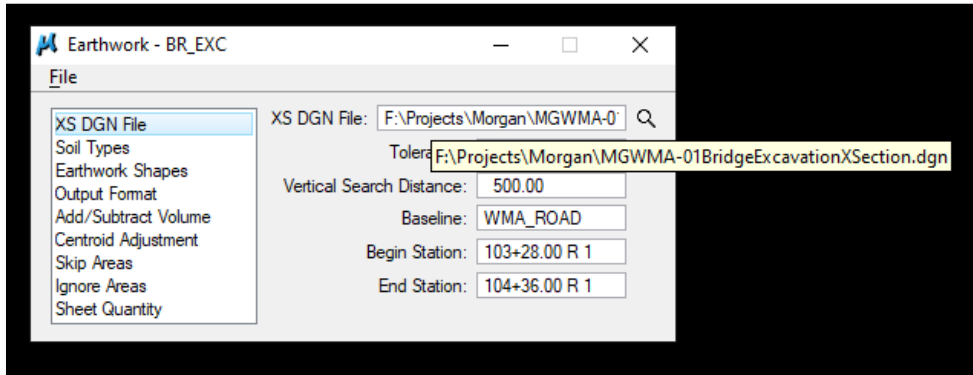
Earthwork - BR_EXC

File

XS DGN File
Soil Types
Earthwork Shapes
Output Format
Add/Subtract Volume
Centroid Adjustment
Skip Areas
Ignore Areas
Sheet Quantity

XS DGN File: F:\Projects\Morgan\MGWMA-0

Tolera F:\Projects\Morgan\MGWMA-01BridgeExcavationXSection.dgn

Vertical Search Distance: 500.00

Baseline: WMA_ROAD

Begin Station: 103+28.00 R 1

End Station: 104+36.00 R 1